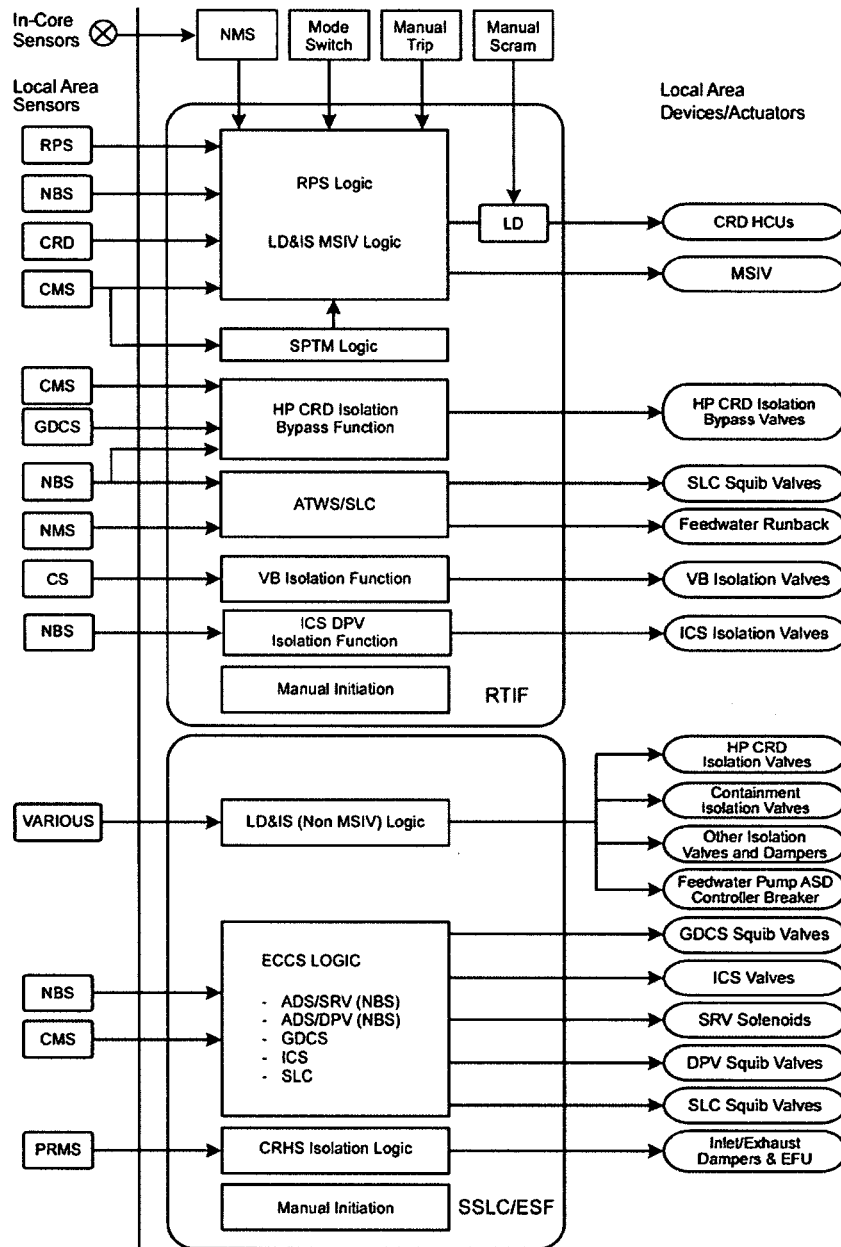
In-Core Sensors

NMS

Mode Switch

Manual Trip

Manual Scram

Local Area Sensors

Local Area Devices/Actuators

RPS

NBS

CRD

CMS

RPS Logic

LD&IS MSIV Logic

LD

CRD HCUs

MSIV

SPTM Logic

CMS

GDCS

HP CRD Isolation Bypass Function

HP CRD Isolation Bypass Valves

NBS

ATWS/SLC

SLC Squib Valves

NMS

Feedwater Runback

CS

VB Isolation Function

VB Isolation Valves

NBS

ICS DPV Isolation Function

ICS Isolation Valves

Manual Initiation

RTIF

HP CRD Isolation Valves

Containment Isolation Valves

VARIOUS

LD&IS (Non MSIV) Logic

Other Isolation Valves and Dampers

Feedwater Pump ASD Controller Breaker

GDCS Squib Valves

ECCS LOGIC

ICS Valves

NBS

- ADS/SRV (NBS)
- ADS/DPV (NBS)
- GDCS
- ICS
- SLC

CMS

SRV Solenoids

DPV Squib Valves

SLC Squib Valves

PRMS

CRHS Isolation Logic

Inlet/Exhaust Dampers & EFU

Manual Initiation

SSLC/ESF